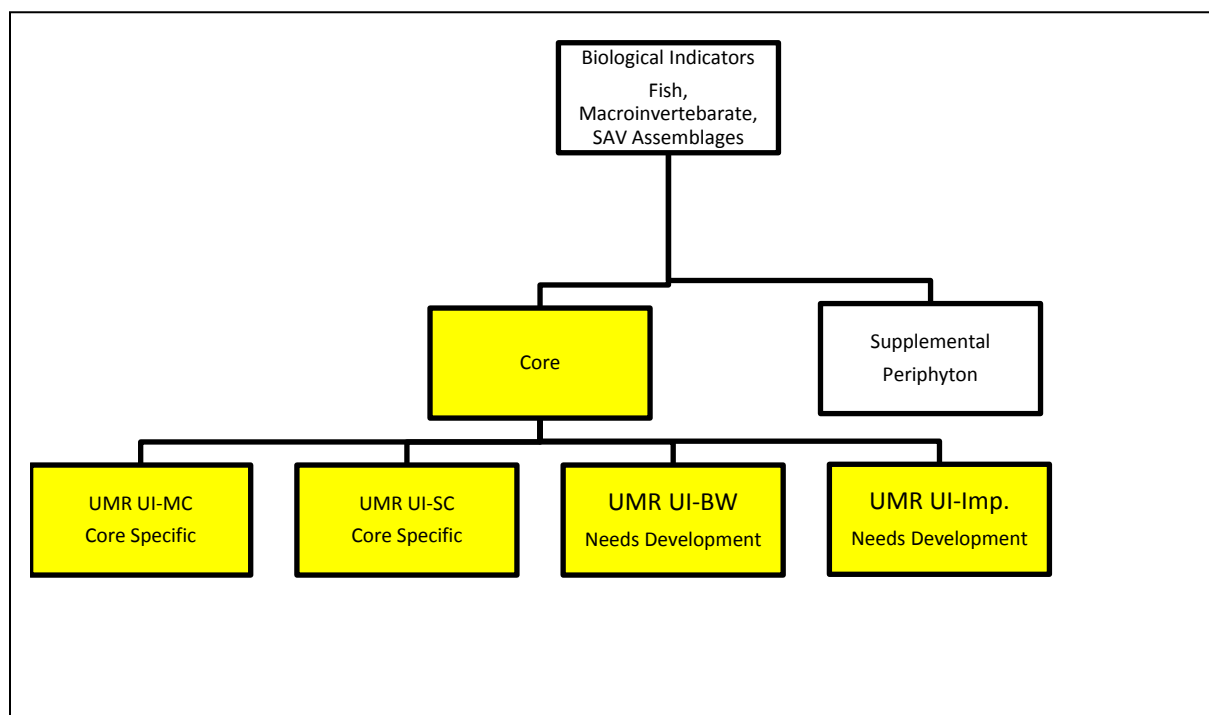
Biological Indicators
Fish,
Macroinvertebarate,
SAV Assemblages

Core

Supplemental
Periphyton

UMR UI-MC
Core Specific

UMR UI-SC
Core Specific

UMR UI-BW
Needs Development

UMR UI-Imp.
Needs Development